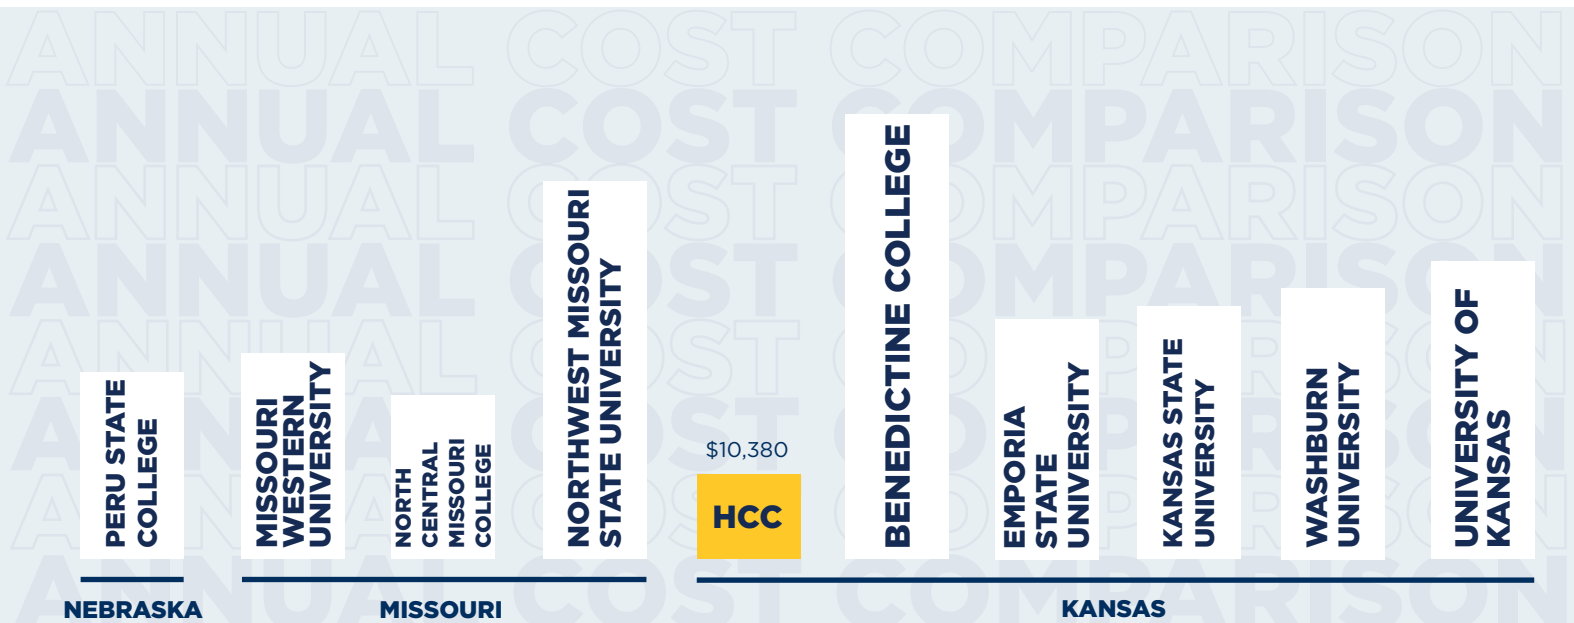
ANNUAL COST COMPARISON
ANNUAL COST COMPARISON
ANNUAL COST COMPARISON
ANNUAL COST COMPARISON
ANNUAL COST COMPARISON
ANNUAL COST COMPARISON
ANNUAL COST COMPARISON

PERU STATE COLLEGE

MISSOURI WESTERN UNIVERSITY

NORTH CENTRAL MISSOURI COLLEGE

NORTHWEST MISSOURI STATE UNIVERSITY

$10,380
HCC

BENEDICTINE COLLEGE

EMPORIA STATE UNIVERSITY

KANSAS STATE UNIVERSITY

WASHBURN UNIVERSITY

UNIVERSITY OF KANSAS

NEBRASKA

MISSOURI

KANSAS